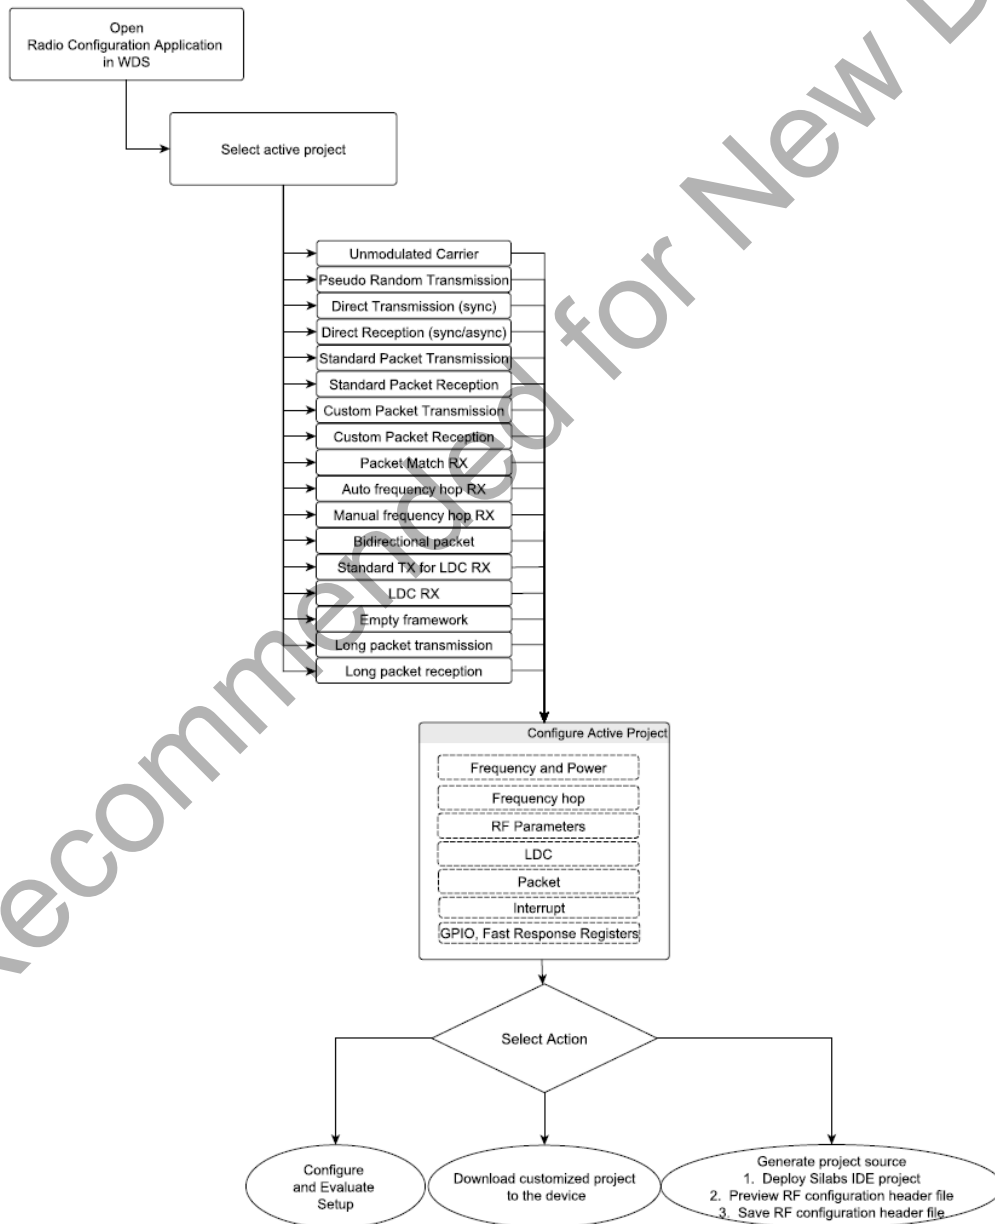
Open
Radio Configuration Application
in WDS

Select active project

Unmodulated Carrier
Pseudo Random Transmission
Direct Transmission (sync)
Direct Reception (sync/async)
Standard Packet Transmission
Standard Packet Reception
Custom Packet Transmission
Custom Packet Reception
Packet Match RX
Auto frequency hop RX
Manual frequency hop RX
Bidirectional packet
Standard TX for LDC RX
LDC RX
Empty framework
Long packet transmission
Long packet reception

Configure Active Project
Frequency and Power
Frequency hop
RF Parameters
LDC
Packet
Interrupt
GPIO, Fast Response Registers

Select Action

Configure and Evaluate Setup

Download customized project to the device

Generate project source
1. Deploy Silabs IDE project
2. Preview RF configuration header file
3. Save RF configuration header file

Not Recommended for New D